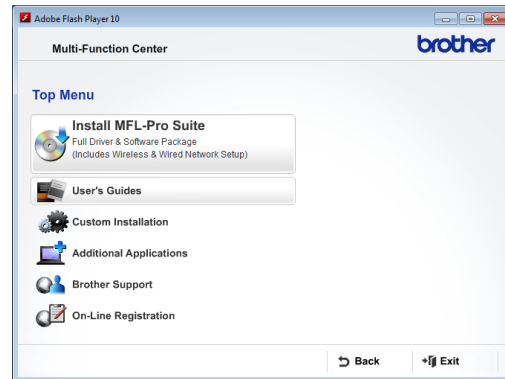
Adobe Flash Player 10

Multi-Function Center

brother

Top Menu

Install MFL-Pro Suite
Full Driver & Software Package
(Includes Wireless & Wired Network Setup)

User's Guides

Custom Installation

Additional Applications

Brother Support

On-Line Registration

Back

Exit